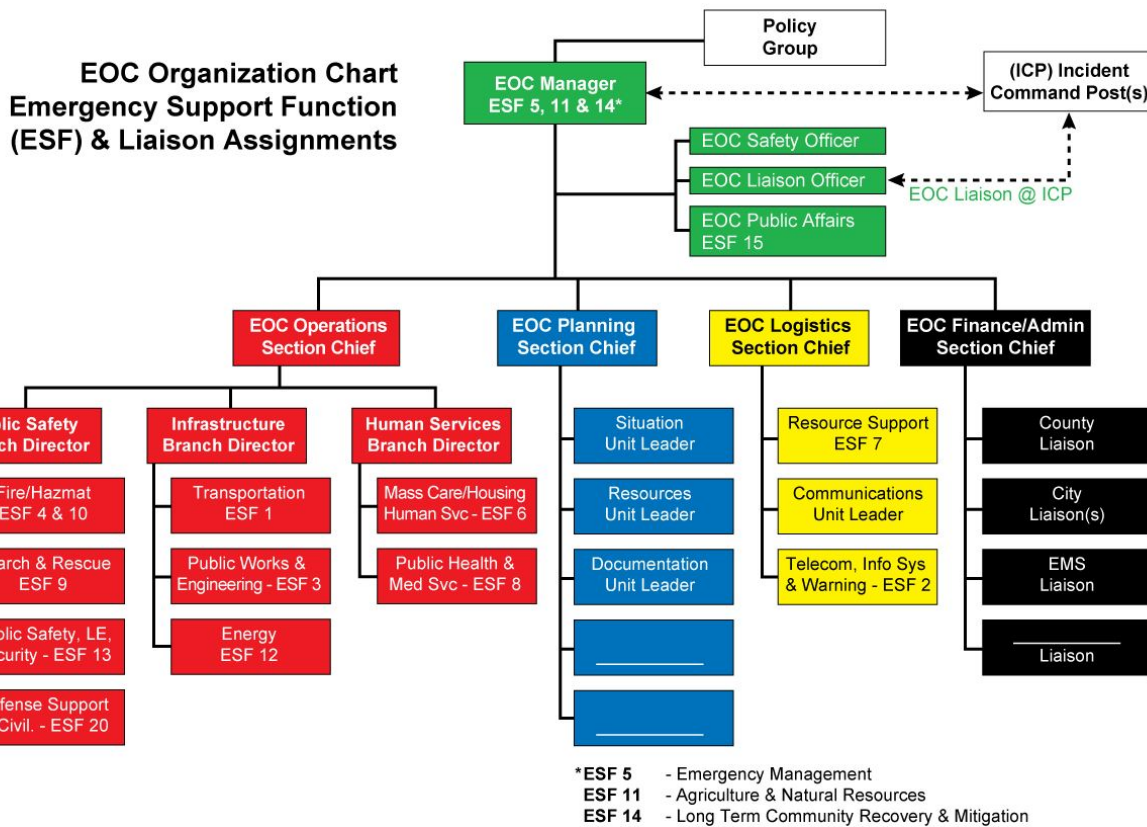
EOC Organization Chart
Emergency Support Function
(ESF) & Liaison Assignments

Policy Group

EOC Manager
ESF 5, 11 & 14*

(ICP) Incident
Command Post(s)

EOC Safety Officer

EOC Liaison Officer

EOC Liaison @ ICP

EOC Public Affairs
ESF 15

EOC Operations
Section Chief

EOC Planning
Section Chief

EOC Logistics
Section Chief

EOC Finance/Admin
Section Chief

lic Safety
ch Director

Infrastructure
Branch Director

Human Services
Branch Director

Fire/Hazmat
ESF 4 & 10

arch & Rescue
ESF 9

blic Safety, LE,
curity - ESF 13

fense Support
Civil. - ESF 20

Transportation
ESF 1

Public Works &
Engineering - ESF 3

Energy
ESF 12

Mass Care/Housing
Human Svc - ESF 6

Public Health &
Med Svc - ESF 8

Situation
Unit Leader

Resources
Unit Leader

Documentation
Unit Leader

Resource Support
ESF 7

Communications
Unit Leader

Telecom, Info Sys
& Warning - ESF 2

County
Liaison

City
Liaison(s)

EMS
Liaison

Liaison

*ESF 5 - Emergency Management
ESF 11 - Agriculture & Natural Resources
ESF 14 - Long Term Community Recovery & Mitigation